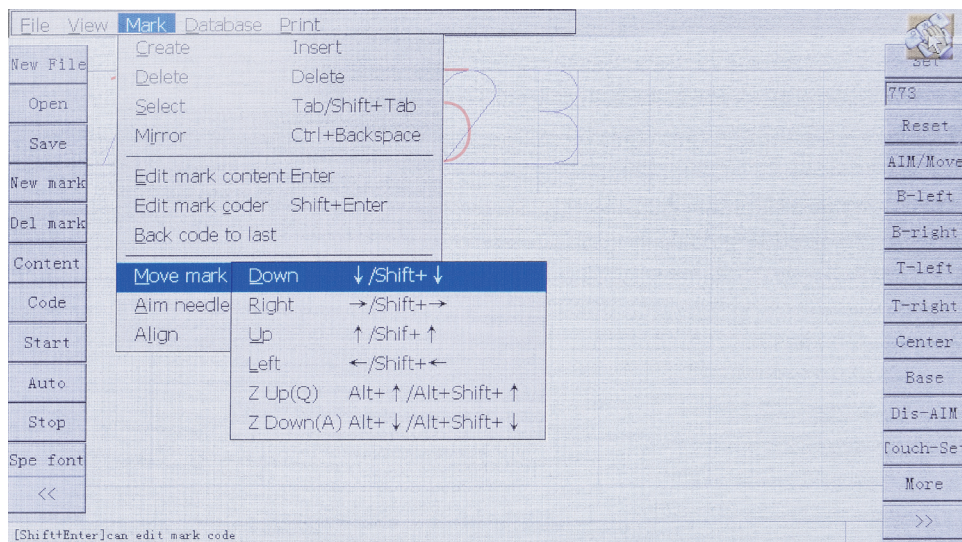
File View Mark Database Print

New File
Open
Save
New mark
Del mark
Content
Code
Start
Auto
Stop
Spe font
<<

Create Insert
Delete Delete
Select Tab/Shift+Tab
Mirror Ctrl+Backspace
Edit mark content Enter
Edit mark coder Shift+Enter
Back code to last
Move mark
Aim needle
Align

Down ↓/Shift+↓
Right →/Shift+→
Up ↑/Shif+↑
Left ←/Shift+←
Z Up(Q) Alt+↑/Alt+Shift+↑
Z Down(A) Alt+↓/Alt+Shift+↓

Set
773
Reset
AIM/Move
B-left
B-right
T-left
T-right
Center
Base
Dis-AIM
Touch-Se
More
>>

[Shift+Enter]can edit mark code